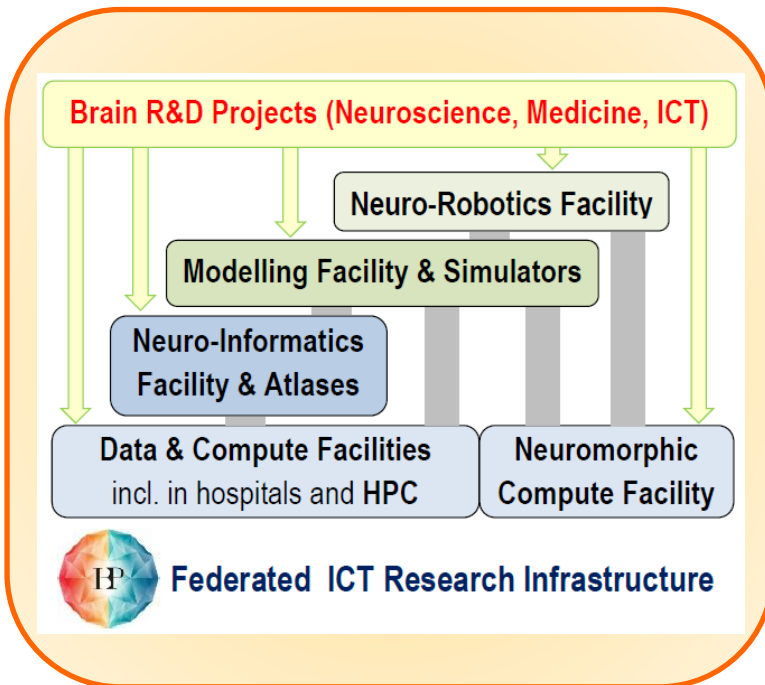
Brain R&D Projects (Neuroscience, Medicine, ICT)

Neuro-Robotics Facility

Modelling Facility & Simulators

Neuro-Informatics Facility & Atlases

Data & Compute Facilities incl. in hospitals and HPC

Neuromorphic Compute Facility

HBP

Federated ICT Research Infrastructure